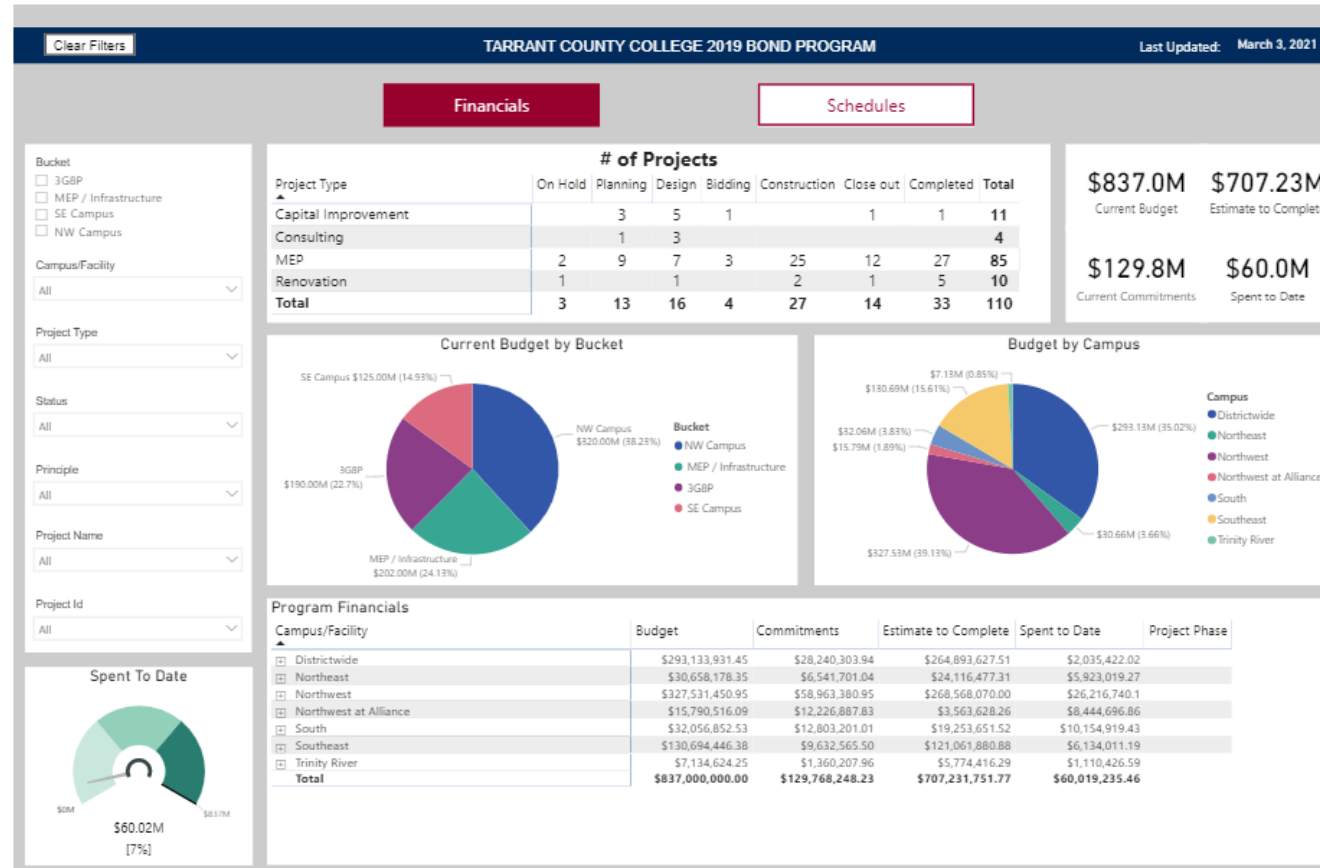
Clear Filters

TARRANT COUNTY COLLEGE 2019 BOND PROGRAM

Last Updated: March 3, 2021

Financials

Schedules

Bucket
3G8P
MEP / Infrastructure
SE Campus
NW Campus

Campus/Facility
All

Project Type
All

Status
All

Principle
All

Project Name
All

Project Id
All

# of Projects

| Project Type | On Hold | Planning | Design | Bidding | Construction | Close out | Completed | Total |
|---|---|---|---|---|---|---|---|---|
| Capital Improvement | | 3 | 5 | 1 | | 1 | 1 | 11 |
| Consulting | | 1 | 3 | | | | | 4 |
| MEP | 2 | 9 | 7 | 3 | 25 | 12 | 27 | 85 |
| Renovation | 1 | | 1 | | 2 | 1 | 5 | 10 |
| Total | 3 | 13 | 16 | 4 | 27 | 14 | 33 | 110 |

$837.0M
Current Budget

$707.23M
Estimate to Complet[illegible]

$129.8M
Current Commitments

$60.0M
Spent to Date

Current Budget by Bucket

SE Campus $125.00M (14.93%)
NW Campus $320.00M (38.23%)
3G8P $190.00M (22.7%)
MEP / Infrastructure $202.00M (24.13%)

Bucket
NW Campus
MEP / Infrastructure
3G8P
SE Campus

Budget by Campus

$7.13M (0.85%)
$130.69M (15.61%)
$32.06M (3.83%)
$15.79M (1.89%)
$293.13M (35.02%)
$30.66M (3.66%)
$327.53M (39.13%)

Campus
Districtwide
Northeast
Northwest
Northwest at Allianc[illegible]
South
Southeast
Trinity River

Spent To Date

$0M
$837M
$60.02M
[7%]

Program Financials

| Campus/Facility | Budget | Commitments | Estimate to Complete | Spent to Date | Project Phase |
|---|---|---|---|---|---|
| Districtwide | $293,133,931.45 | $28,240,303.94 | $264,893,627.51 | $2,035,422.02 | |
| Northeast | $30,658,178.35 | $6,541,701.04 | $24,116,477.31 | $5,923,019.27 | |
| Northwest | $327,531,450.95 | $58,963,380.95 | $268,568,070.00 | $26,216,740.1 | |
| Northwest at Alliance | $15,790,516.09 | $12,226,887.83 | $3,563,628.26 | $8,444,696.86 | |
| South | $32,056,852.53 | $12,803,201.01 | $19,253,651.52 | $10,154,919.43 | |
| Southeast | $130,694,446.38 | $9,632,565.50 | $121,061,880.88 | $6,134,011.19 | |
| Trinity River | $7,134,624.25 | $1,360,207.96 | $5,774,416.29 | $1,110,426.59 | |
| Total | $837,000,000.00 | $129,768,248.23 | $707,231,751.77 | $60,019,235.46 | |